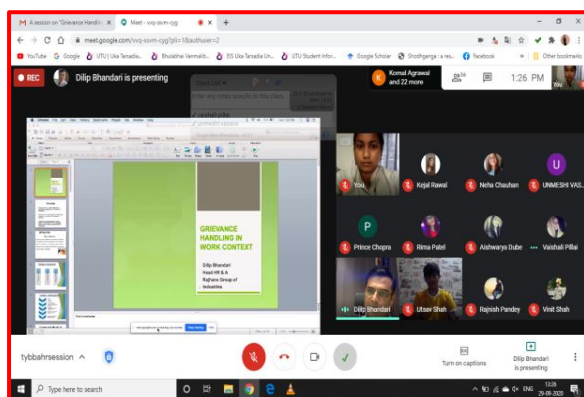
M A session on "Grievance Handli... × Meet - vvq-ssm-cyg ×

meet.google.com/vvq-ssm-cyg?pli=1&authuser=2

YouTube Google UTU | Uka Tarsadia... Bhubbha Vanmaldi... BS Uka Tarsadia Un... UTU Student Infor... Google Scholar Shodhganga : a res... Facebook Other bookmarks

REC Dilip Bhandari is presenting

Komal Agrawal and 22 more 26 1:26 PM You

GRIEVANCE HANDLING IN WORK CONTEXT

Dilip Bhandari
Head HR & A
Rajhans Group of Industries

You Kejal Rawal Neha Chauhan UNMESHI VAS...

Prince Chopra Rima Patel Aishwarya Dube Vaishali Pillai

Dilip Bhandari Utsav Shah Rajnish Pandey Vinit Shah

tybbahrsession

Turn on captions

Dilip Bhandari is presenting

Type here to search

ENG 13:26 29-08-2020